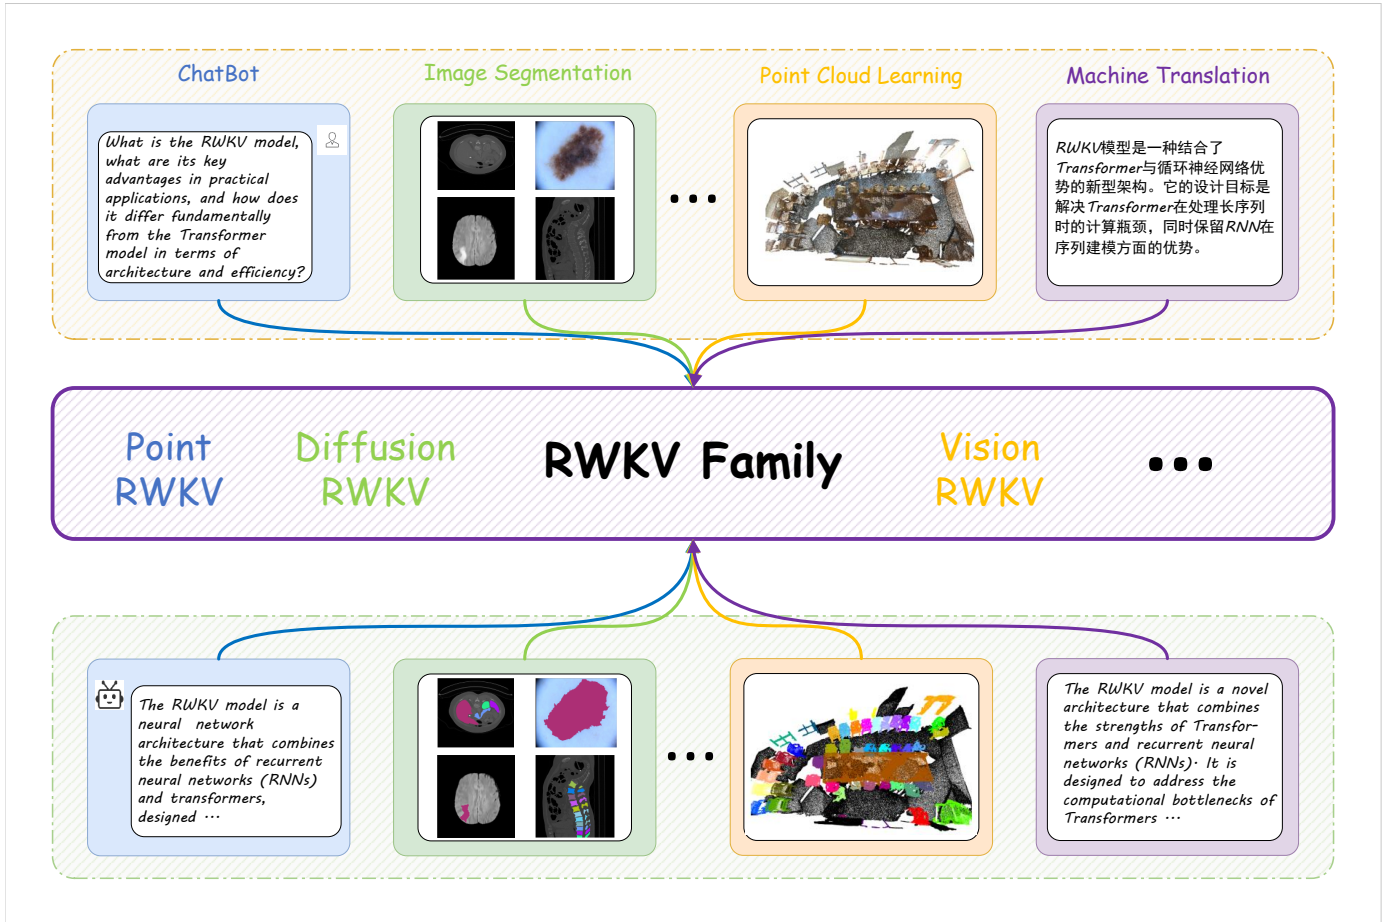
ChatBot

Image Segmentation

Point Cloud Learning

Machine Translation

What is the RWKV model, what are its key advantages in practical applications, and how does it differ fundamentally from the Transformer model in terms of architecture and efficiency?

...

RWKV模型是一种结合了Transformer与循环神经网络优势的新型架构。它的设计目标是解决Transformer在处理长序列时的计算瓶颈，同时保留RNN在序列建模方面的优势。

Point RWKV

Diffusion RWKV

RWKV Family

Vision RWKV

...

The RWKV model is a neural network architecture that combines the benefits of recurrent neural networks (RNNs) and transformers, designed ...

...

The RWKV model is a novel architecture that combines the strengths of Transformers and recurrent neural networks (RNNs). It is designed to address the computational bottlenecks of Transformers ...